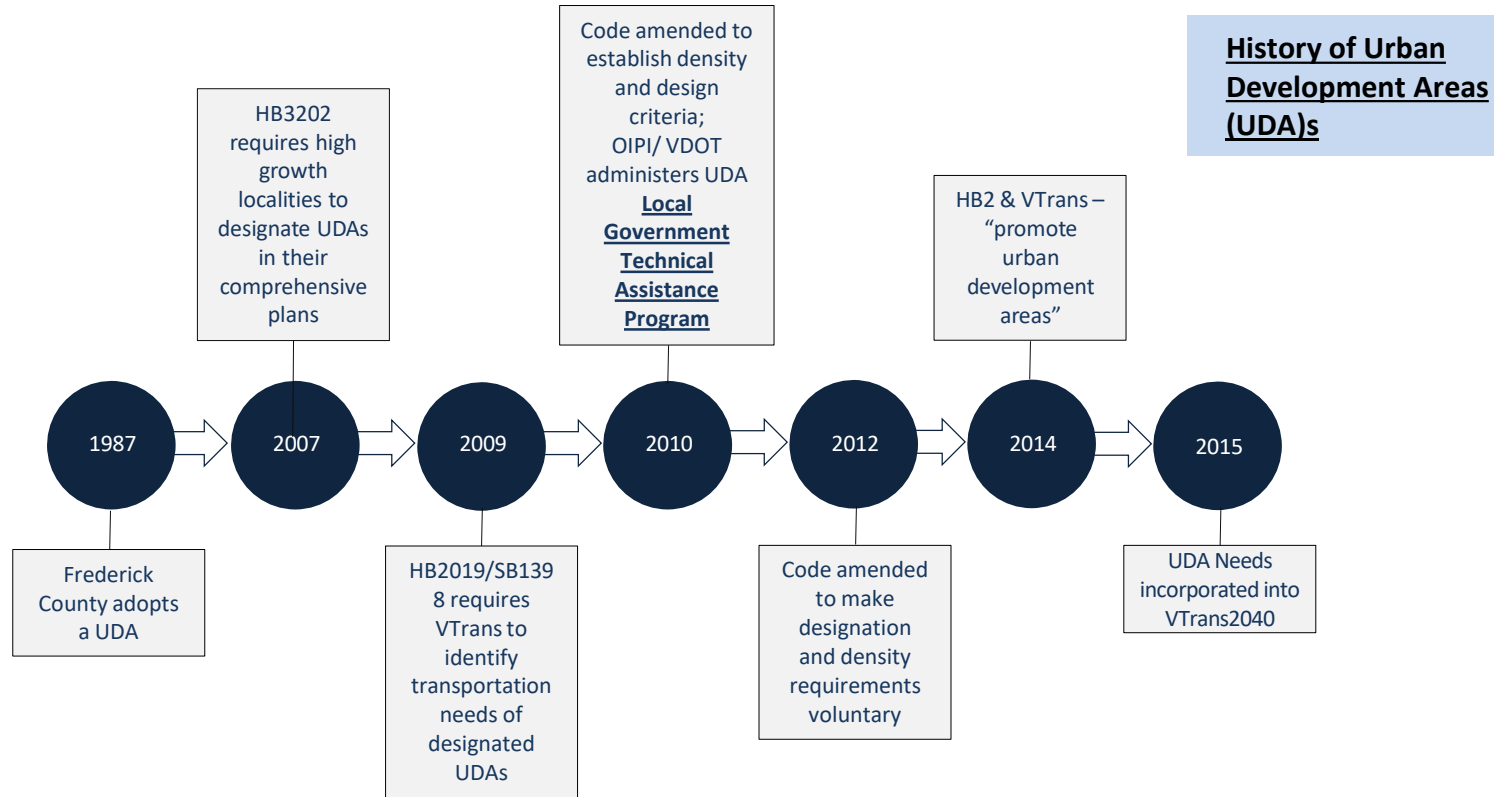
History of Urban Development Areas (UDA)s

HB3202 requires high growth localities to designate UDAs in their comprehensive plans

Code amended to establish density and design criteria; OIPI/ VDOT administers UDA **Local Government Technical Assistance Program**

HB2 & VTrans – "promote urban development areas"

1987

2007

2009

2010

2012

2014

2015

Frederick County adopts a UDA

HB2019/SB1398 requires VTrans to identify transportation needs of designated UDAs

Code amended to make designation and density requirements voluntary

UDA Needs incorporated into VTrans2040